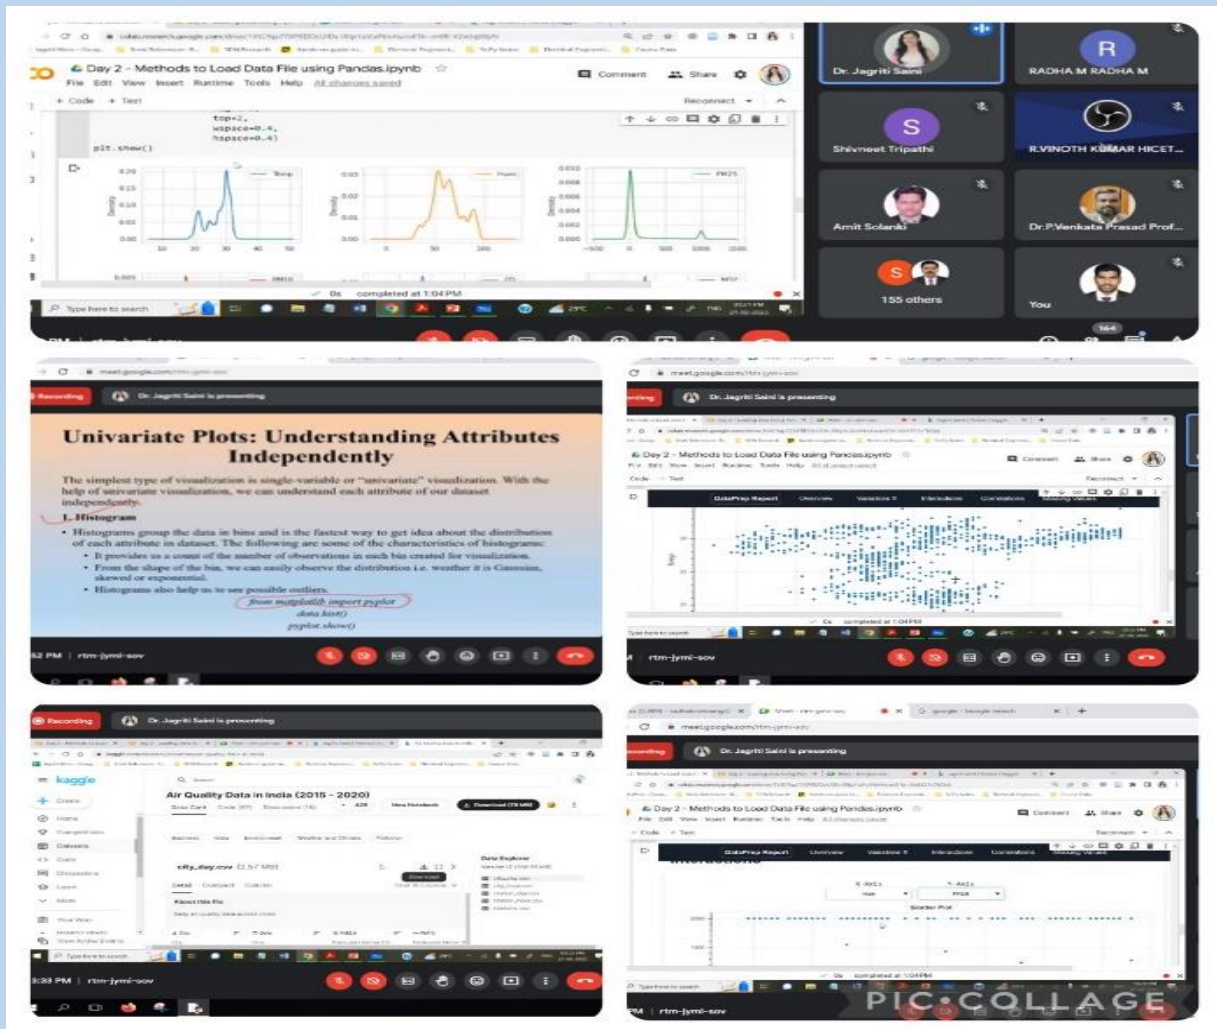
Day 2 - Methods to Load Data File using Pandas.ipynb
File Edit View Insert Runtime Tools Help All changes saved
Comment Share
+ Code + Text
Reconnect
top=2,
wspace=0.4,
hspace=0.4)
plt.show()
Temp
PM25
0s completed at 1:04 PM
Type here to search

Dr. Jagriti Saini
R
RADHA M RADHA M
S
Shivneet Tripathi
R.VINOTH KUMAR HICET...
Amit Solanki
Dr.P.Venkata Prasad Prof...
S
155 others
You

meet.google.com/rtm-jymi-sov
Recording
Dr. Jagriti Saini is presenting
Univariate Plots: Understanding Attributes Independently
The simplest type of visualization is single-variable or "univariate" visualization. With the help of univariate visualization, we can understand each attribute of our dataset independently.
1. Histogram
• Histograms group the data in bins and is the fastest way to get idea about the distribution of each attribute in dataset. The following are some of the characteristics of histograms:
• It provides us a count of the number of observations in each bin created for visualization.
• From the shape of the bin, we can easily observe the distribution i.e. weather it is Gaussian, skewed or exponential.
• Histograms also help us to see possible outliers.
from matplotlib import pyplot
data.hist()
pyplot.show()
52 PM | rtm-jymi-sov

meet.google.com/rtm-jymi-sov
Dr. Jagriti Saini is presenting
Day 2 - Methods to Load Data File using Pandas.ipynb
DataPrep Report Overview Variables Interactions Correlations Missing Values
completed at 1:04 PM
rtm-jymi-sov

Recording
Dr. Jagriti Saini is presenting
kaggle
Air Quality Data in India (2015 - 2020)
Download
city_day.csv (2.57 MB)
Data Explorer
About this file
3:33 PM | rtm-jymi-sov

meet.google.com/rtm-jymi-sov
Dr. Jagriti Saini is presenting
Day 2 - Methods to Load Data File using Pandas.ipynb
DataPrep Report Overview Variables Interactions Correlations Missing Values
X Axis
Y Axis
Scatter Plot
completed at 1:04 PM
PM | rtm-jymi-sov
PIC COLLAGE